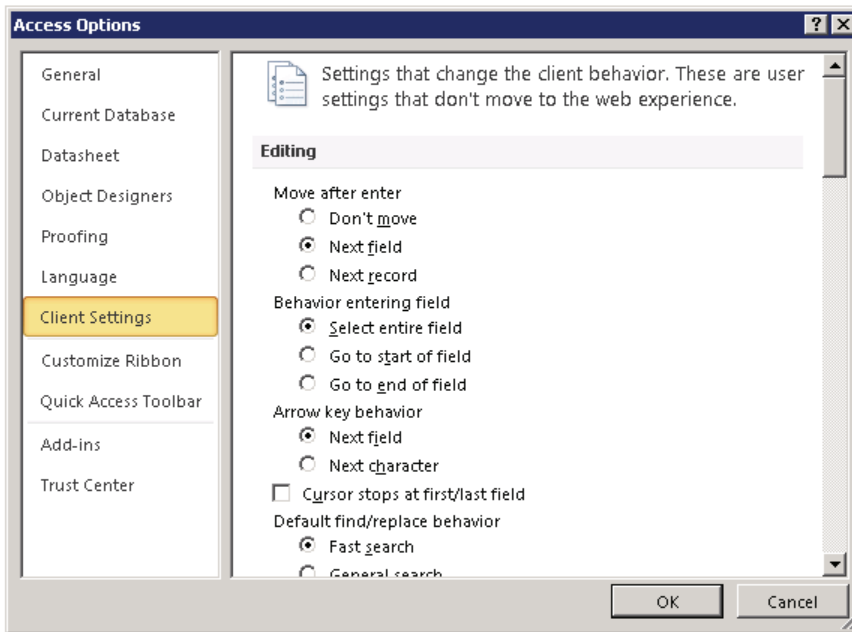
Access Options

?

General

Current Database

Datasheet

Object Designers

Proofing

Language

Client Settings

Customize Ribbon

Quick Access Toolbar

Add-ins

Trust Center

Settings that change the client behavior. These are user settings that don't move to the web experience.

Editing

Move after enter

Don't move

Next field

Next record

Behavior entering field

Select entire field

Go to start of field

Go to end of field

Arrow key behavior

Next field

Next character

Cursor stops at first/last field

Default find/replace behavior

Fast search

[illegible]

OK

Cancel